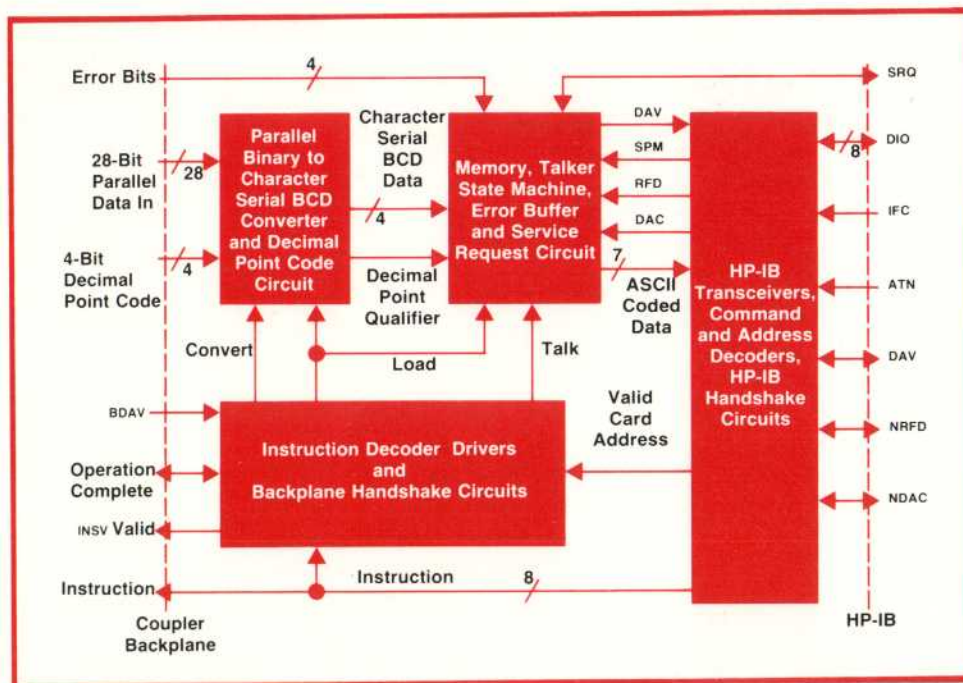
Error Bits

4

SRQ

Parallel Binary to Character Serial BCD Converter and Decimal Point Code Circuit

Character Serial BCD Data

Memory, Talker State Machine, Error Buffer and Service Request Circuit

DAV

SPM

RFD

DAC

8

DIO

28-Bit Parallel Data In

28

4

IFC

4-Bit Decimal Point Code

4

Decimal Point Qualifier

7

ASCII Coded Data

HP-IB Transceivers, Command and Address Decoders, HP-IB Handshake Circuits

ATN

Convert

Load

Talk

DAV

BDAV

Valid Card Address

NRFD

Operation Complete

Instruction Decoder Drivers and Backplane Handshake Circuits

NDAC

INSV Valid

Instruction

Instruction

8

Coupler Backplane

HP-IB